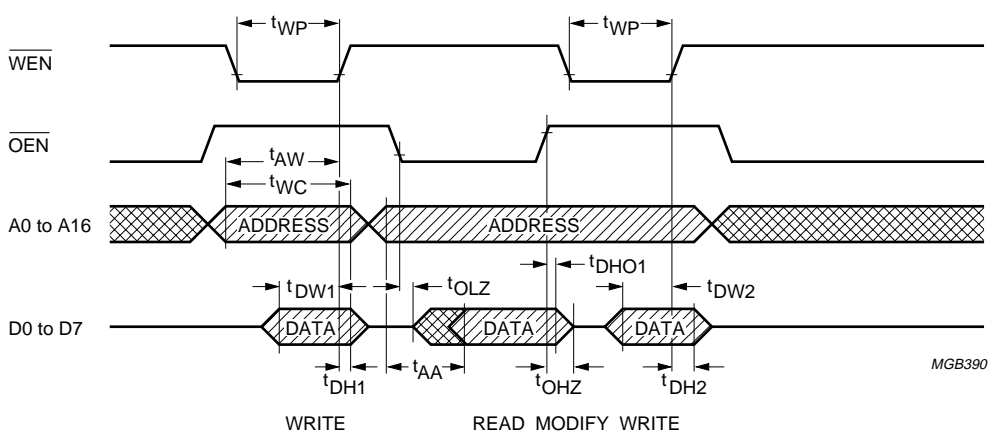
$t_{WP}$
$t_{WP}$
$\overline{WEN}$
$\overline{OEN}$
$t_{AW}$
$t_{WC}$
A0 to A16
ADDRESS
ADDRESS
$t_{DHO1}$
$t_{DW1}$
$t_{OLZ}$
$t_{DW2}$
D0 to D7
DATA
DATA
DATA
MGB390
$t_{DH1}$
$t_{AA}$
$t_{OHZ}$
$t_{DH2}$
WRITE
READ MODIFY WRITE